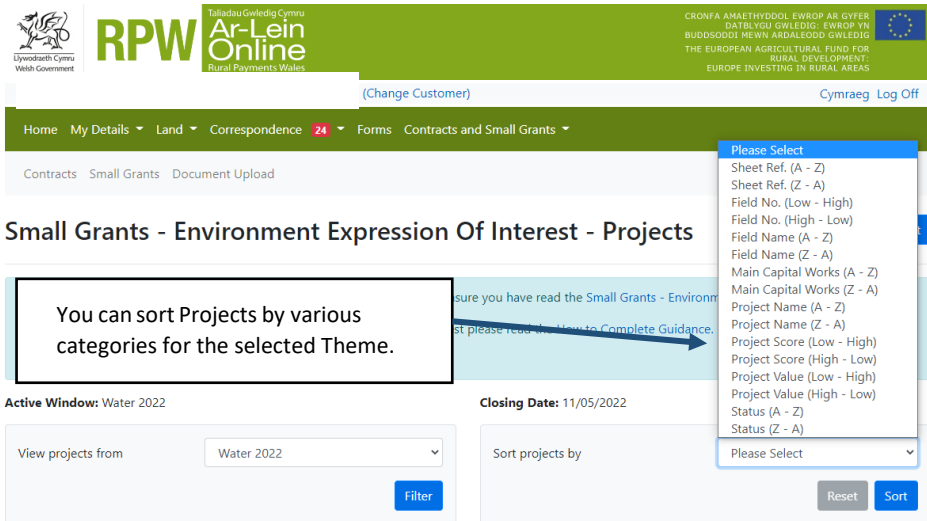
Llywodraeth Cymru
Welsh Government

RPW

Taliadau Gwledig Cymru
Ar-Lein
Online
Rural Payments Wales

CRONFA AMAETHYDDOL EWROP AR GYFER DATBLYGU GWLEDIG: EWROP YN BUDDSODDI MEWN ARDALEODD GWLEDIG
THE EUROPEAN AGRICULTURAL FUND FOR RURAL DEVELOPMENT: EUROPE INVESTING IN RURAL AREAS

(Change Customer)

Cymraeg Log Off

Home My Details Land Correspondence 24 Forms Contracts and Small Grants

Contracts Small Grants Document Upload

Small Grants - Environment Expression Of Interest - Projects

sure you have read the Small Grants - Environm

st please read the How to Complete Guidance.

You can sort Projects by various categories for the selected Theme.

Please Select
Sheet Ref. (A - Z)
Sheet Ref. (Z - A)
Field No. (Low - High)
Field No. (High - Low)
Field Name (A - Z)
Field Name (Z - A)
Main Capital Works (A - Z)
Main Capital Works (Z - A)
Project Name (A - Z)
Project Name (Z - A)
Project Score (Low - High)
Project Score (High - Low)
Project Value (Low - High)
Project Value (High - Low)
Status (A - Z)
Status (Z - A)

Active Window: Water 2022

Closing Date: 11/05/2022

View projects from

Water 2022

Filter

Sort projects by

Please Select

Reset

Sort